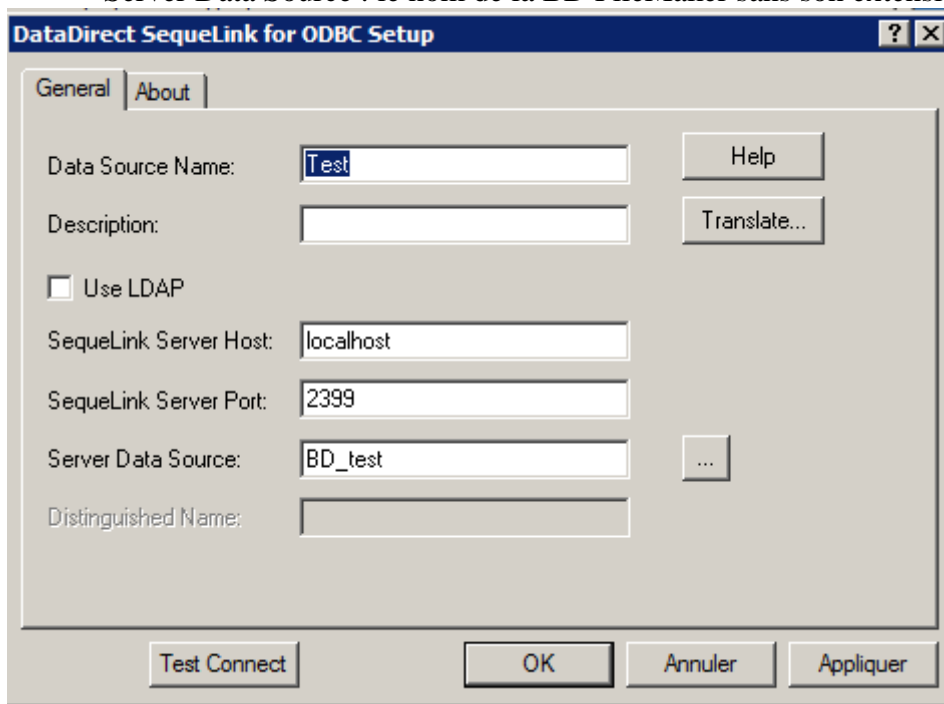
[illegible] Server Data Source : le nom de la BD FileMaker sans son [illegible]

DataDirect SequeLink for ODBC Setup

?

X

General

About

Data Source Name:

Test

Help

Description:

Translate...

Use LDAP

SequeLink Server Host:

localhost

SequeLink Server Port:

2399

Server Data Source:

BD_test

...

Distinguished Name:

Test Connect

OK

Annuler

Appliquer